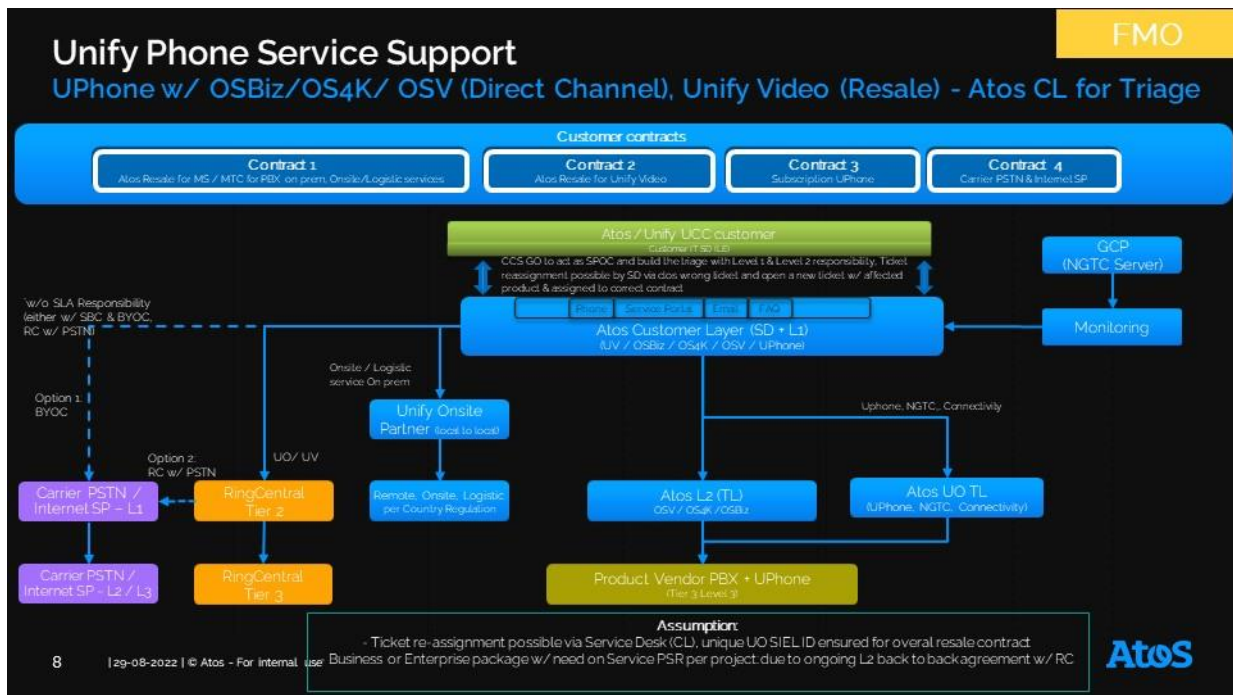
FMO

Unify Phone Service Support

UPhone w/ OSBiz/OS4K/ OSV (Direct Channel), Unify Video (Resale) - Atos CL for Triage

Customer contracts

Contract 1
Atos Resale for MS / MTC for PBX on prem, Onsite/Logistic services

Contract 2
Atos Resale for Unify Video

Contract 3
Subscription UPhone

Contract 4
Carrier PSTN & Internet SP

Atos / Unify UCC customer
Customer IT SD (LE)

CCS GO to act as SPOC and build the triage with Level 1 & Level 2 responsibility. Ticket reassignment possible by SD via clos wrong ticket and open a new ticket w/ affected product & assigned to correct contract

GCP
(NGTC Server)

w/o SLA Responsibility (either w/ SBC & BYOC, RC w/ PSTN)

Phone | Service Portal | Email | FAQ

Atos Customer Layer (SD + L1)
(UV / OSBiz / OS4K / OSV / UPhone)

Monitoring

Onsite / Logistic service On prem

Option 1: BYOC

Unify Onsite Partner (local to local)

Uphone, NGTC, Connectivity

Option 2: RC w/ PSTN

UO/ UV

Carrier PSTN / Internet SP – L1

RingCentral Tier 2

Remote, Onsite, Logistic per Country Regulation

Atos L2 (TL)
OSV / OS4K / OSBiz

Atos UO TL
(UPhone, NGTC, Connectivity)

Carrier PSTN / Internet SP - L2 / L3

RingCentral Tier 3

Product Vendor PBX + UPhone
(Tier 3 Level 3)

Assumption:
- Ticket re-assignment possible via Service Desk (CL), unique UO SIEL ID ensured for overal resale contract
Business or Enterprise package w/ need on Service PSR per project due to ongoing L2 back to back agreement w/ RC

8 | 29-08-2022 | © Atos - For internal use

Atos